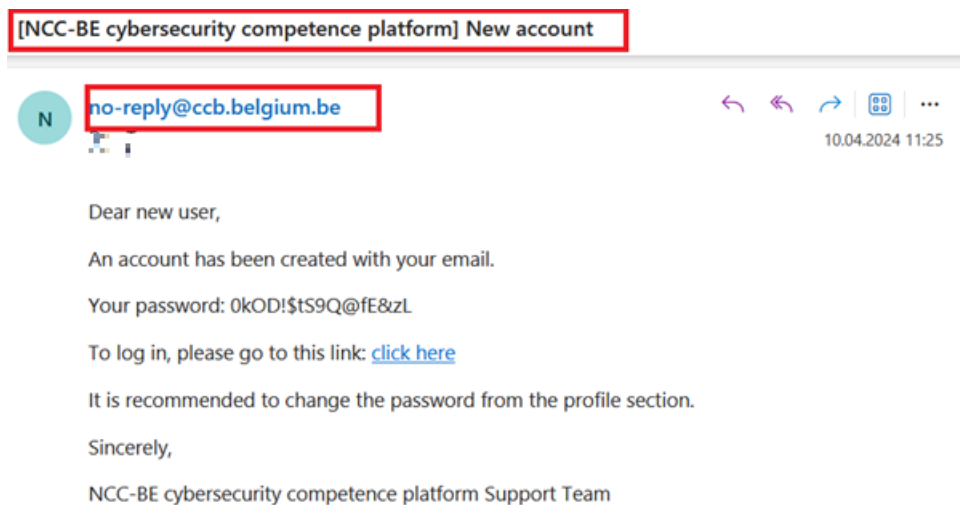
[NCC-BE cybersecurity competence platform] New account

N

no-reply@ccb.belgium.be

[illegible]

10.04.2024 11:25

Dear new user,

An account has been created with your email.

Your password: 0kOD!$tS9Q@fE&zL

To log in, please go to this link: click here

It is recommended to change the password from the profile section.

Sincerely,

NCC-BE cybersecurity competence platform Support Team